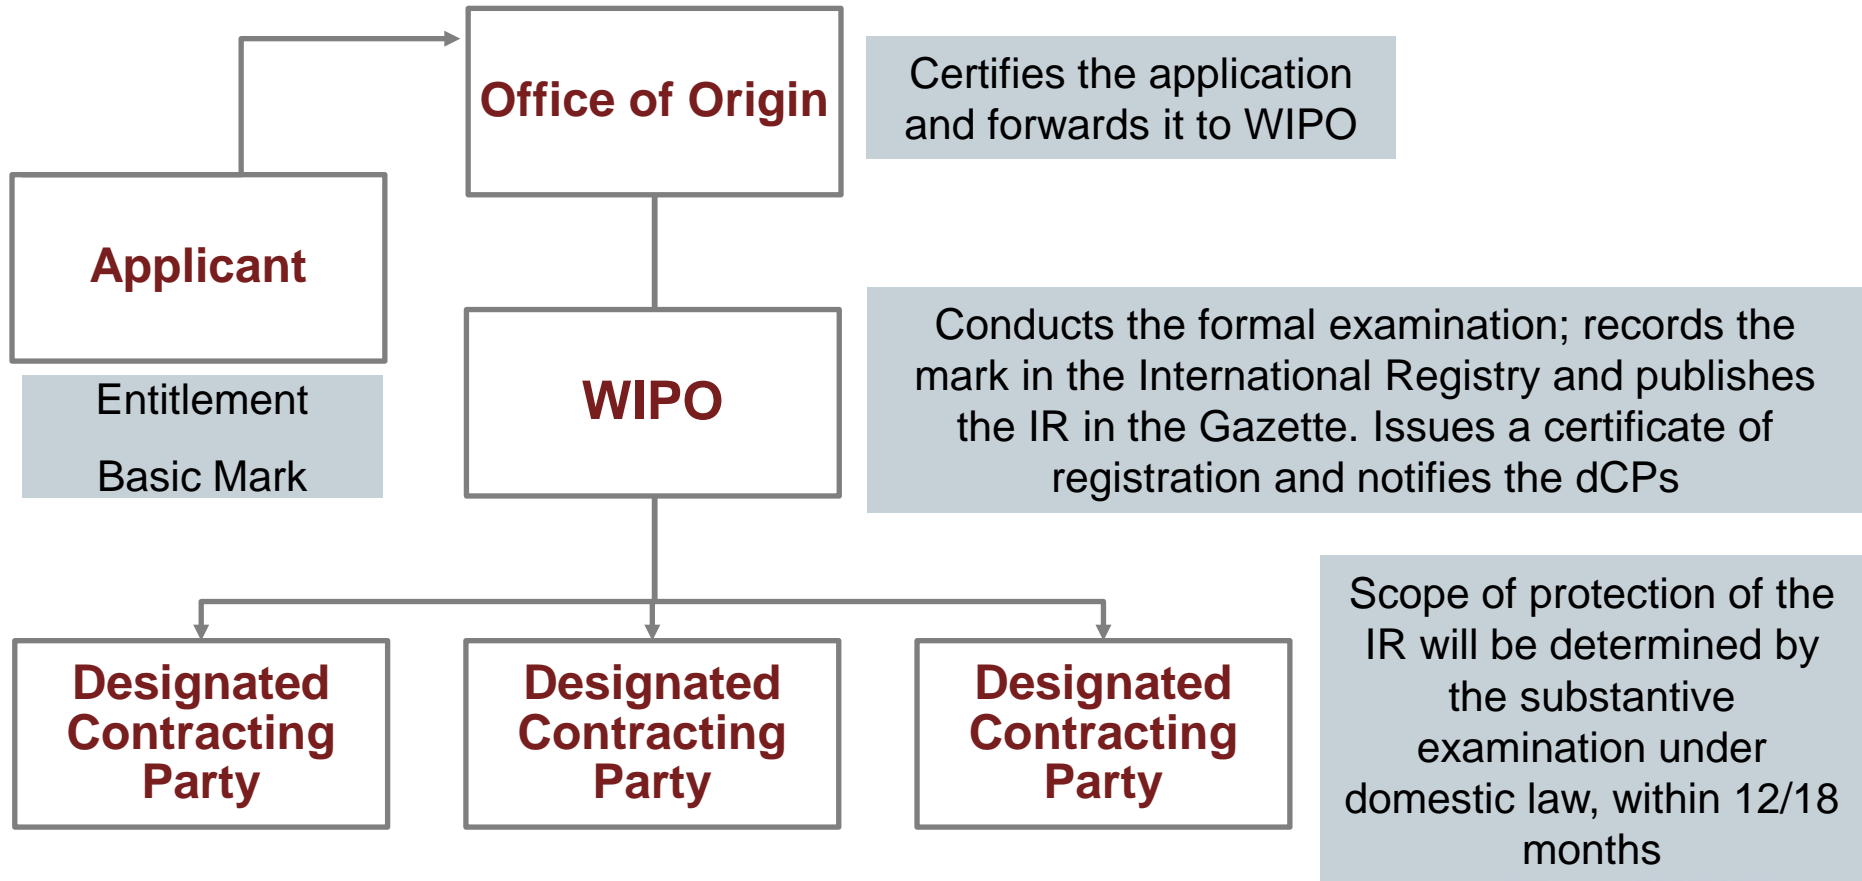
Office of Origin

Certifies the application and forwards it to WIPO

Applicant

Entitlement

Basic Mark

WIPO

Conducts the formal examination; records the mark in the International Registry and publishes the IR in the Gazette. Issues a certificate of registration and notifies the dCPs

Designated Contracting Party

Designated Contracting Party

Designated Contracting Party

Scope of protection of the IR will be determined by the substantive examination under domestic law, within 12/18 months